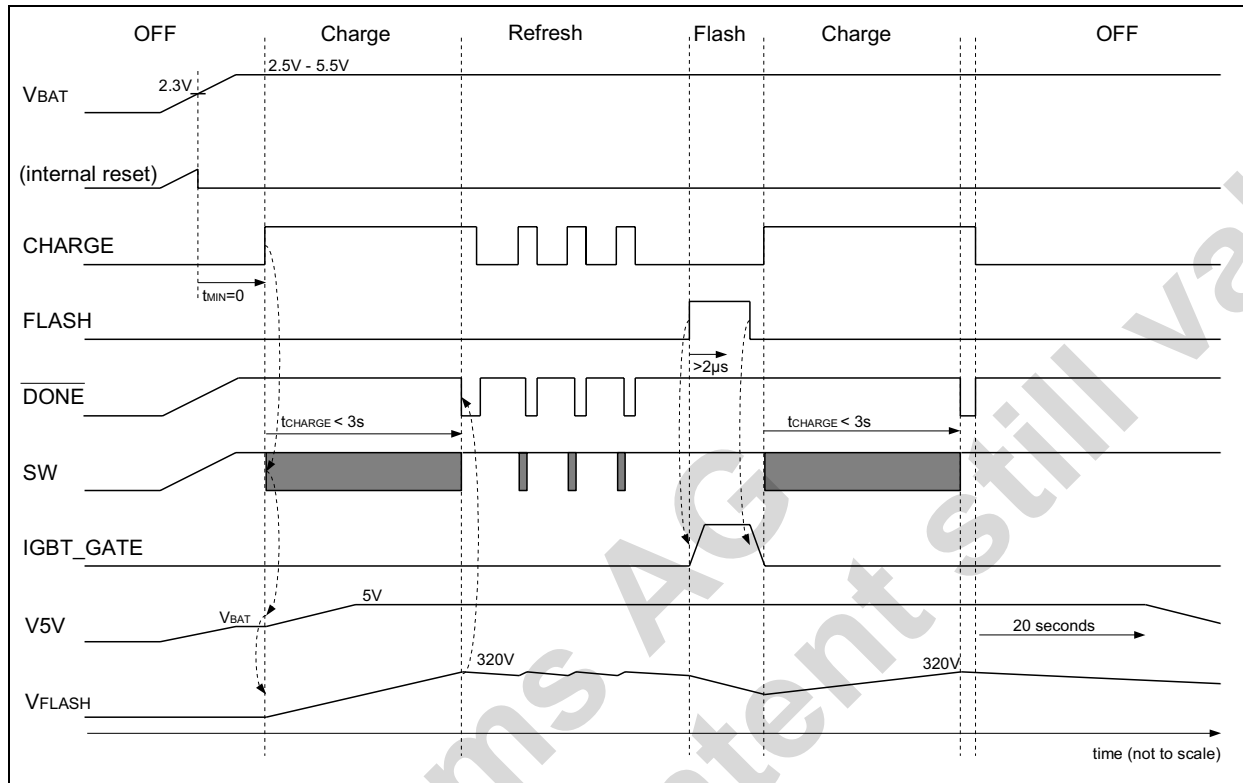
OFF Charge Refresh Flash Charge OFF

2.3V

2.5V - 5.5V

$V_{BAT}$

(internal reset)

CHARGE

$t_{MIN}$=0

FLASH

>2µs

$\overline{DONE}$

$t_{CHARGE}$ < 3s

$t_{CHARGE}$ < 3s

SW

IGBT_GATE

V5V

$V_{BAT}$

5V

20 seconds

320V

320V

$V_{FLASH}$

time (not to scale)

ams AG

content still va